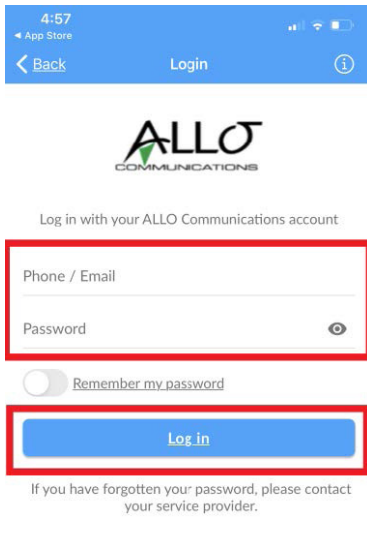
4:57
◂ App Store
Back
Login

ALLO
COMMUNICATIONS

Log in with your ALLO Communications account

Phone / Email

Password

Remember my password

Log in

If you have forgotten your password, please contact your service provider.